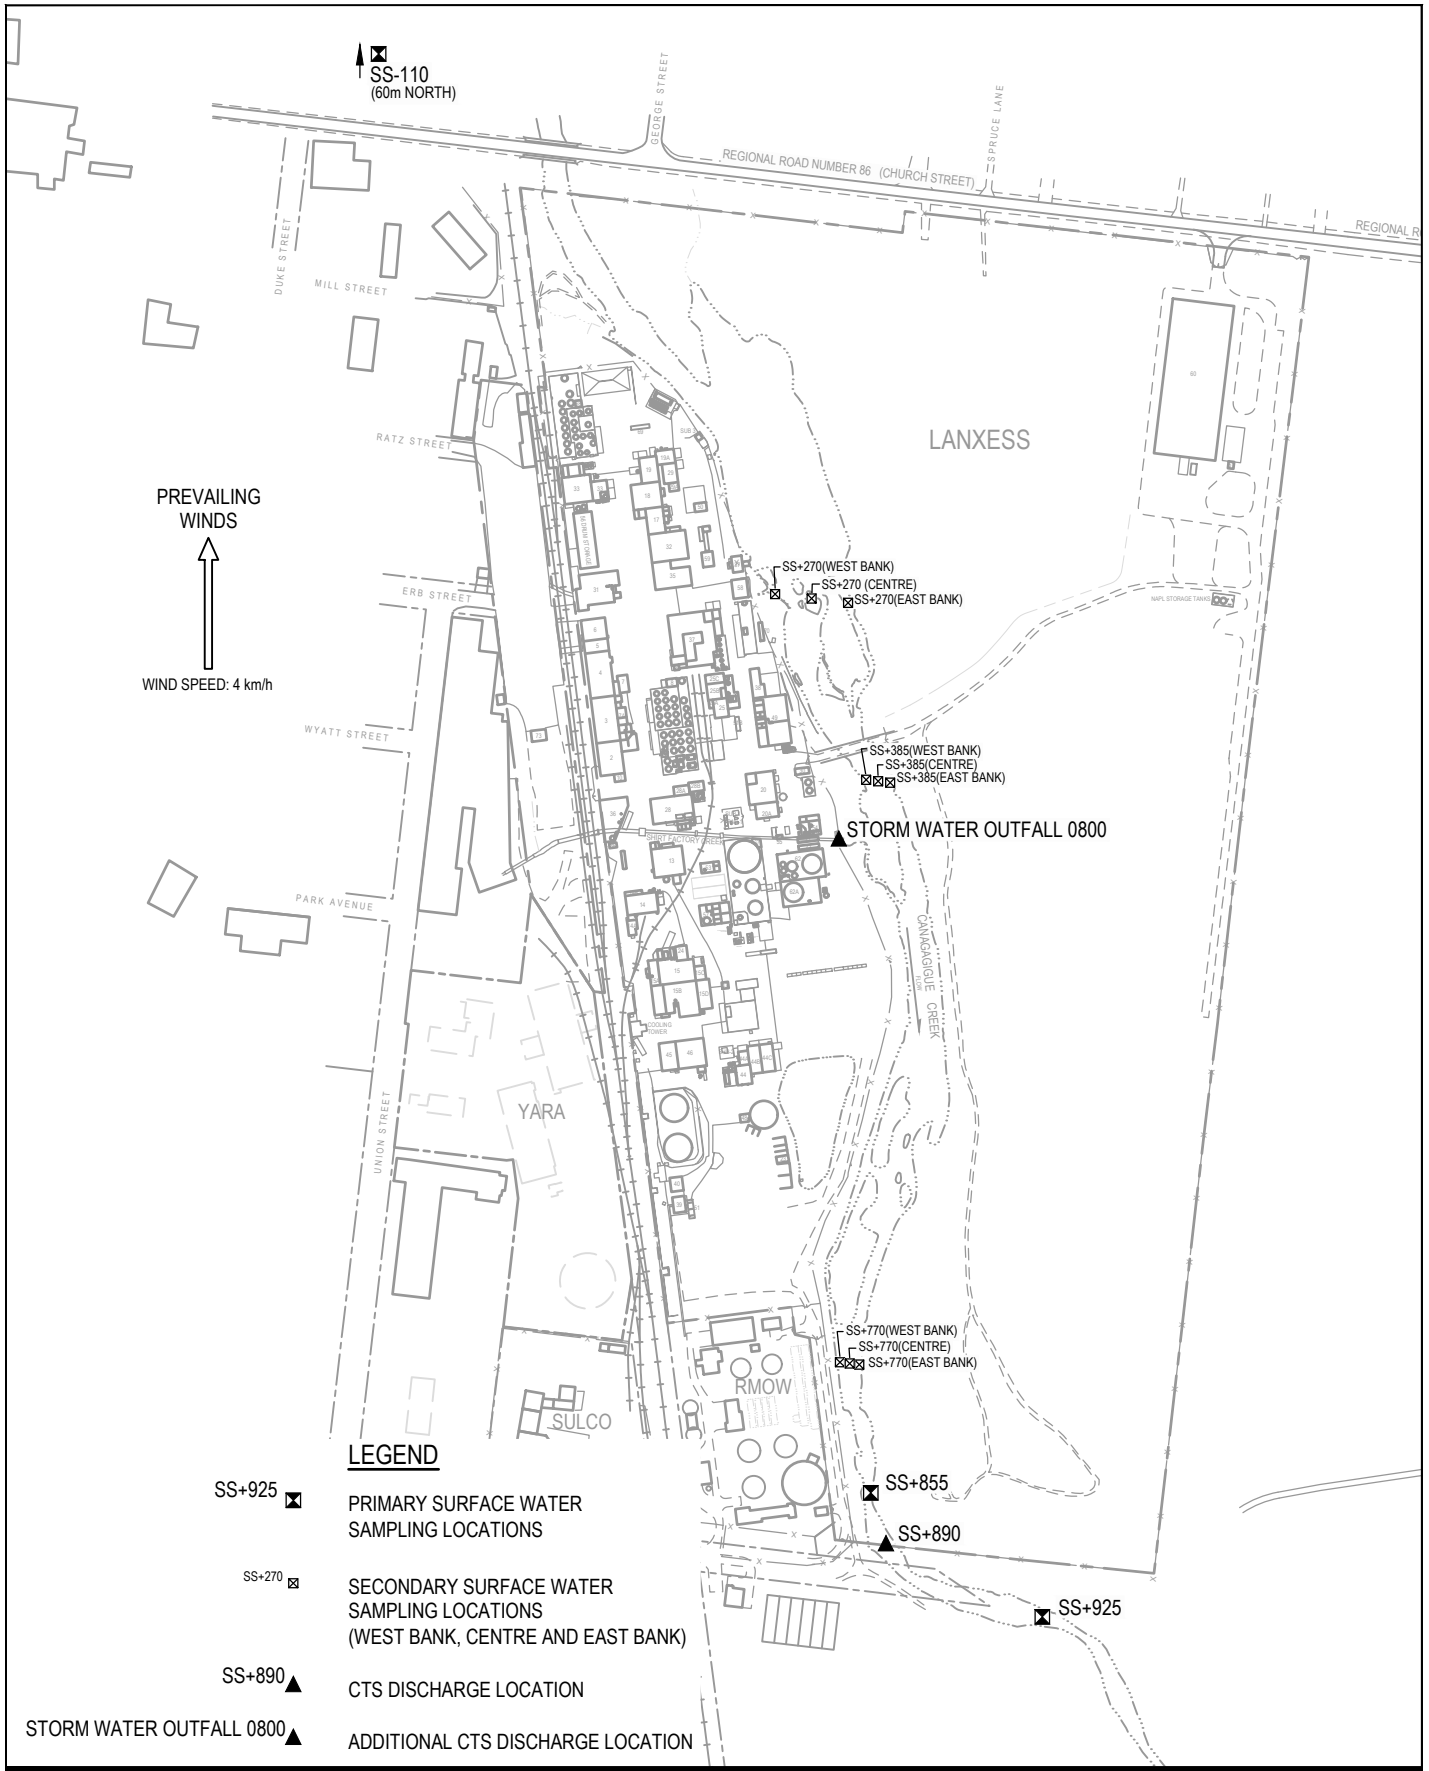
SS-110
(60m NORTH)

GEORGE STREET

SPRUCE LANE

REGIONAL ROAD NUMBER 86 (CHURCH STREET)

REGIONAL R

DUKE STREET

MILL STREET

RATZ STREET

ERB STREET

WYATT STREET

PARK AVENUE

UNION STREET

PREVAILING WINDS

WIND SPEED: 4 km/h

LANXESS

60

NAPL STORAGE TANKS

SS+270(WEST BANK)
SS+270 (CENTRE)
SS+270(EAST BANK)

SS+385(WEST BANK)
SS+385(CENTRE)
SS+385(EAST BANK)

STORM WATER OUTFALL 0800

SHIRT FACTORY CRES

CANAGAGIGUE CREEK

FLOW

COOLING TOWER

YARA

SS+770(WEST BANK)
SS+770(CENTRE)
SS+770(EAST BANK)

RMOW

SULCO

SS+855

SS+890

SS+925

LEGEND

SS+925 PRIMARY SURFACE WATER SAMPLING LOCATIONS

SS+270 SECONDARY SURFACE WATER SAMPLING LOCATIONS (WEST BANK, CENTRE AND EAST BANK)

SS+890 CTS DISCHARGE LOCATION

STORM WATER OUTFALL 0800 ADDITIONAL CTS DISCHARGE LOCATION